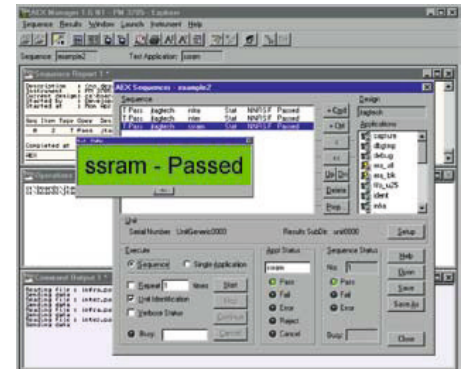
AEX Manager 1.5.W1 - PM 3705 - Explorer

Sequence Results Window Launch Instrument Help

Sequence: example2 Test Application: ssram

Sequence Report 1

Description
Instrument
Sequence Design
Started at
Started by

Seq Iter Type Opex Des

0 2 T Pass

Completed at

AEX

Operational

Command Output 1

Reading file : infra.pa
Sending data : intel.pa
Reading file : infra.pa
Sending data : intel.pa
Reading file : infra.pa
Sending data

AEX Sequence - example2

Sequence

T Pass jtagtech infra Stat NNRSF Passed
T Pass jtagtech intel Stat NNRSF Passed
T Pass jtagtech ssram Stat NNRSF Passed

+Ctrl
+Ctrl
<
<<
Up Dn
Delete
Prop

Design
jtagtech
Applications
capture
dbgtap
debug
ms_all
ms_bk
ms_u25
ident
infra

ssram - Passed

Unit
Serial Number: UnitGeneric0000 Results SubDir: unit0000 Setup

Execute
Sequence Single Application
Repeat 1 times Start
Unit Identification Stop
Verbose Status Continue
Busy: Cancel

Appl Status
ssram
Pass
Fail
Error
Reject
Cancel

Sequence Status
No: 1
Pass
Fail
Error
Busy:

Help
Open
Save
Save As
Close